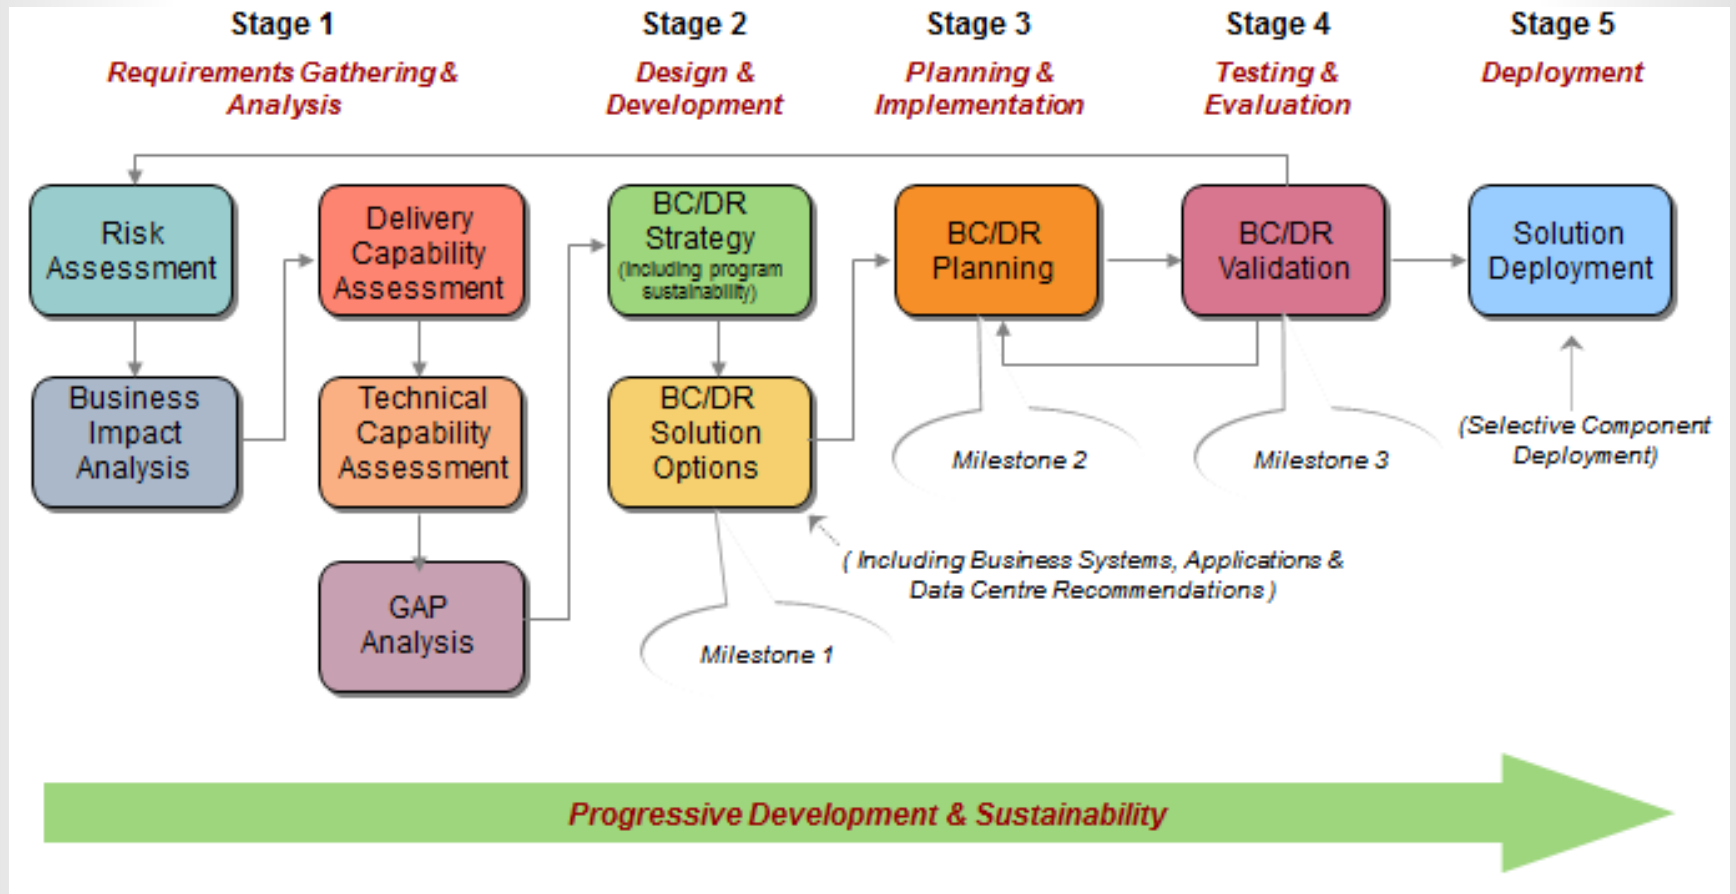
Stage 1
Requirements Gathering & Analysis

Stage 2
Design & Development

Stage 3
Planning & Implementation

Stage 4
Testing & Evaluation

Stage 5
Deployment

Risk Assessment

Business Impact Analysis

Delivery Capability Assessment

Technical Capability Assessment

GAP Analysis

BC/DR Strategy (Including program sustainability)

BC/DR Solution Options

Milestone 1

BC/DR Planning

Milestone 2

BC/DR Validation

Milestone 3

Solution Deployment

(Selective Component Deployment)

( Including Business Systems, Applications & Data Centre Recommendations )

Progressive Development & Sustainability